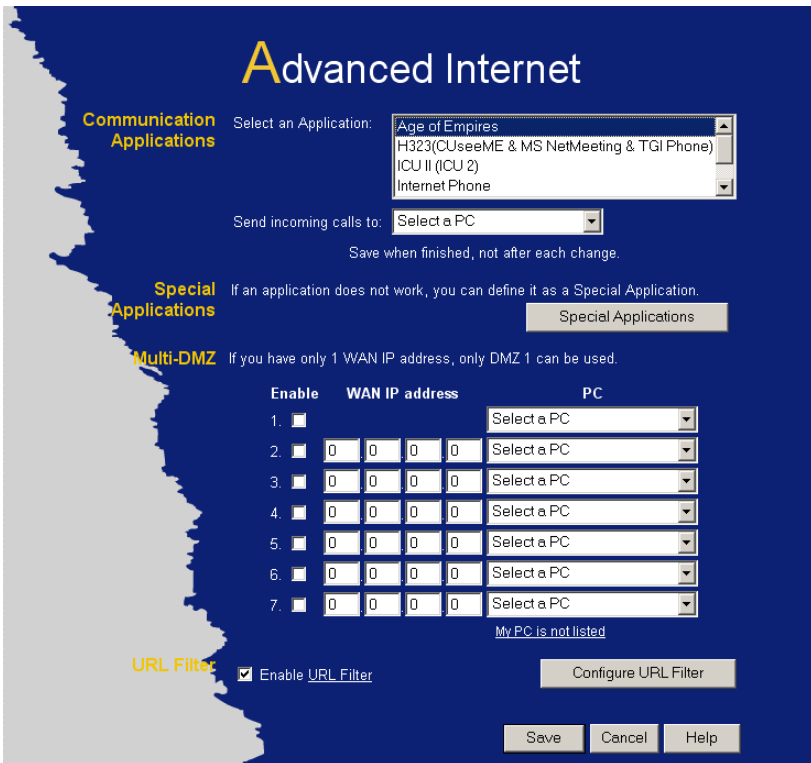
Advanced Internet

Communication Applications

Select an Application:

Age of Empires
H323(CUseeME & MS NetMeeting & TGI Phone)
ICU II (ICU 2)
Internet Phone

Send incoming calls to: Select a PC

Save when finished, not after each change.

Special Applications

If an application does not work, you can define it as a Special Application.

Special Applications

Multi-DMZ

If you have only 1 WAN IP address, only DMZ 1 can be used.

| Enable | WAN IP address | PC |
|---|---|---|
| 1. | | Select a PC |
| 2. | 0 . 0 . 0 . 0 | Select a PC |
| 3. | 0 . 0 . 0 . 0 | Select a PC |
| 4. | 0 . 0 . 0 . 0 | Select a PC |
| 5. | 0 . 0 . 0 . 0 | Select a PC |
| 6. | 0 . 0 . 0 . 0 | Select a PC |
| 7. | 0 . 0 . 0 . 0 | Select a PC |

My PC is not listed

URL Filter

Enable URL Filter

Configure URL Filter

Save Cancel Help